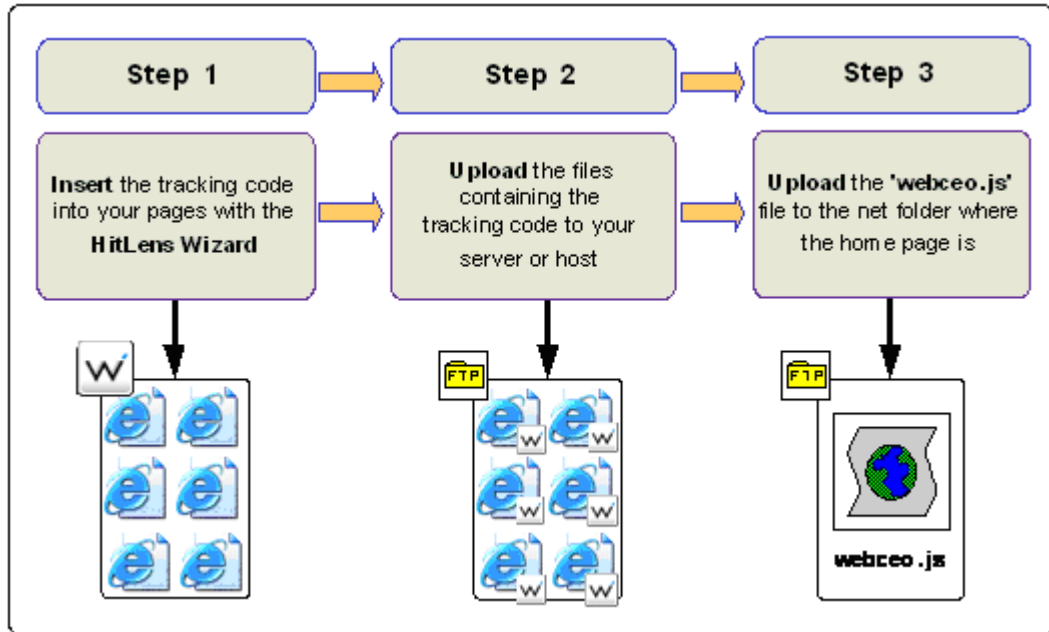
Step 1

Step 2

Step 3

**Insert** the tracking code into your pages with the **HitLens Wizard**

**Upload** the files containing the tracking code to your server or host

**Upload** the **'webceo.js'** file to the net folder where the home page is

W

FTP

FTP

webceo.js